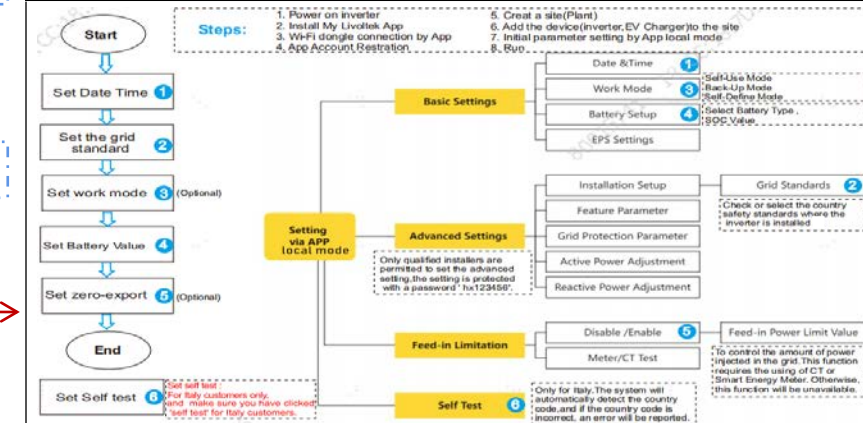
Start

Set Date Time 1

Set the grid standard 2

Set work mode 3 (Optional)

Set Battery Value 4

Set zero-export 5 (Optional)

End

Set Self test 6

Set self test :
For Italy customers only,
and make sure you have clicked
'self test' for Italy customers.

Steps:
1. Power on inverter
2. Install My Livoltek App
3. Wi-Fi dongle connection by App
4. App Account Restration
5. Creat a site(Plant)
6. Add the device(inverter,EV Charger)to the site
7. Initial parameter setting by App local mode
8. Run

Setting via APP local mode

Basic Settings
Date &Time 1
Work Mode 3
Self-Use Mode
Back-Up Mode
Self-Define Mode
Battery Setup 4
Select Battery Type ,
SOC Value
EPS Settings

Advanced Settings
Installation Setup
Grid Standards 2
Check or select the country safety standards where the inverter is installed
Feature Parameter
Grid Protection Parameter
Active Power Adjustment
Reactive Power Adjustment
Only qualified installers are permitted to set the advanced setting,the setting is protected with a password " lx123456".

Feed-in Limitation
Disable /Enable 5
Feed-in Power Limit Value
To control the amount of power injected in the grid.This function requires the using of CT or Smart Energy Meter. Otherwise, this function will be unavailable.
Meter/CT Test

Self Test 6
Only for Italy. The system will automatically detect the country code,and if the country code is incorrect, an error will be reported.